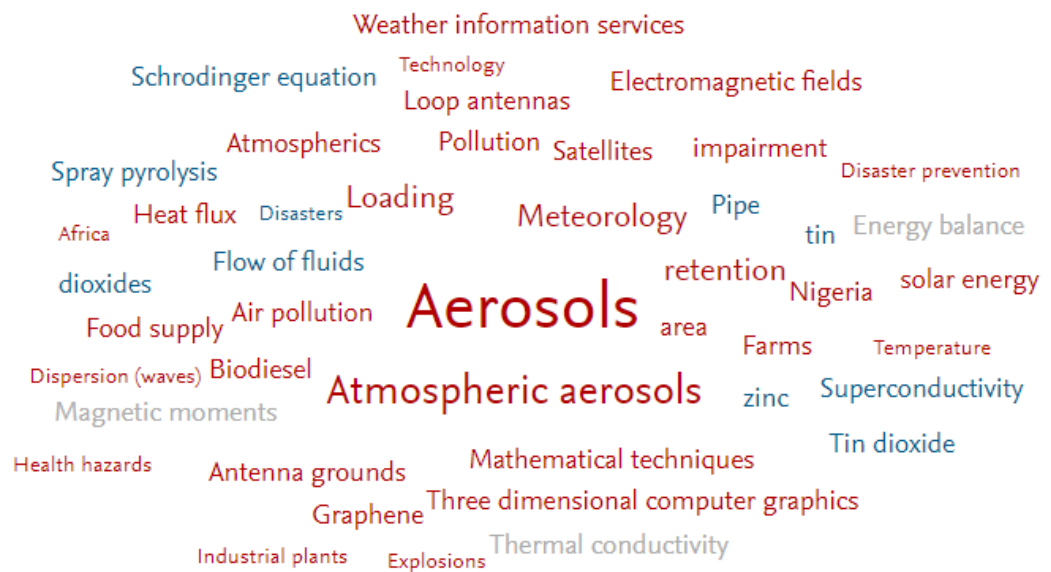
Weather information services
Technology
Schrodinger equation
Loop antennas
Electromagnetic fields
Atmospherics
Pollution
Satellites
impairment
Spray pyrolysis
Disaster prevention
Loading
Heat flux
Disasters
Meteorology
Pipe
Africa
tin
Energy balance
Flow of fluids
dioxides
retention
solar energy
Nigeria
Aerosols
Air pollution
Food supply
area
Farms
Temperature
Biodiesel
Dispersion (waves)
Atmospheric aerosols
zinc
Superconductivity
Magnetic moments
Tin dioxide
Health hazards
Mathematical techniques
Antenna grounds
Three dimensional computer graphics
Graphene
Industrial plants
Explosions
Thermal conductivity